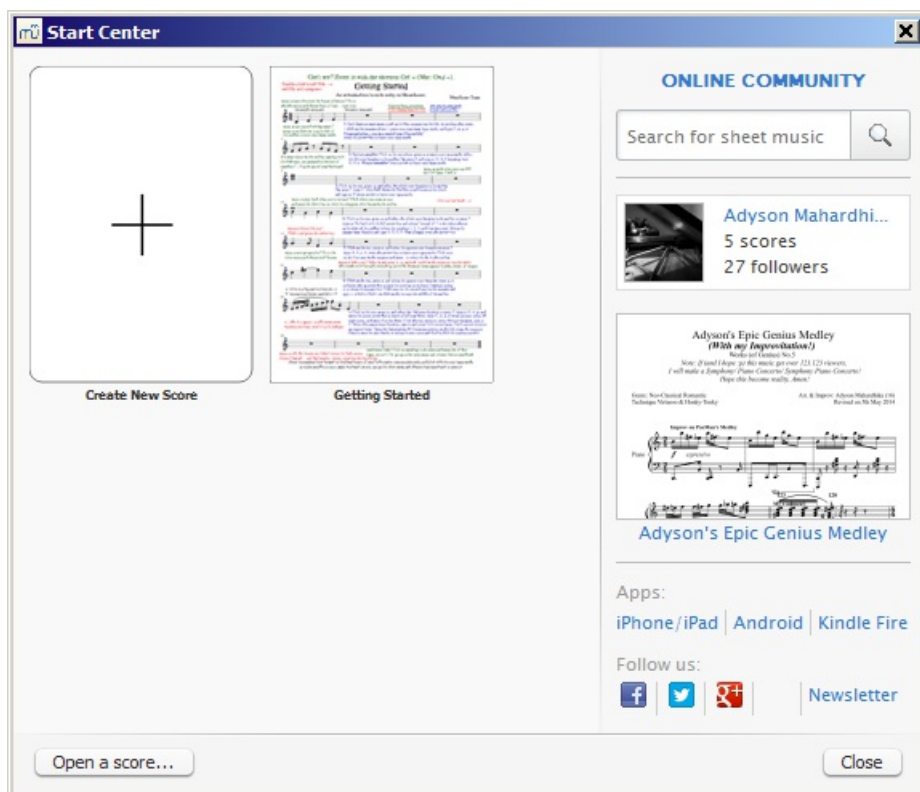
Start Center

Getting Started

Create New Score

Getting Started

ONLINE COMMUNITY

Search for sheet music

Adyson Mahardhi...
5 scores
27 followers

Adyson's Epic Genius Medley
(With my Improvitation!)

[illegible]

Adyson's Epic Genius Medley

Apps:
iPhone/iPad | Android | Kindle Fire

Follow us:

Newsletter

Open a score...

Close